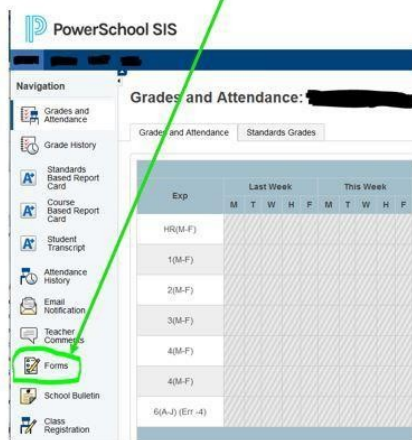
PowerSchool SIS

Navigation

Grades and Attendance

Grade History

Standards Based Report Card

Course Based Report Card

Student Transcript

Attendance History

Email Notification

Teacher Comments

Forms

School Bulletin

Class Registration

Grades and Attendance: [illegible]

Grades and Attendance | Standards Grades

| Exp | Last Week | | | | | This Week | | | | |
|---|---|---|---|---|---|---|---|---|---|---|
| | M | T | W | H | F | M | T | W | H | F |
| HR(M-F) | | | | | | | | | | |
| 1(M-F) | | | | | | | | | | |
| 2(M-F) | | | | | | | | | | |
| 3(M-F) | | | | | | | | | | |
| 4(M-F) | | | | | | | | | | |
| 4(M-F) | | | | | | | | | | |
| 6(A-J) (Err: -4) | | | | | | | | | | |